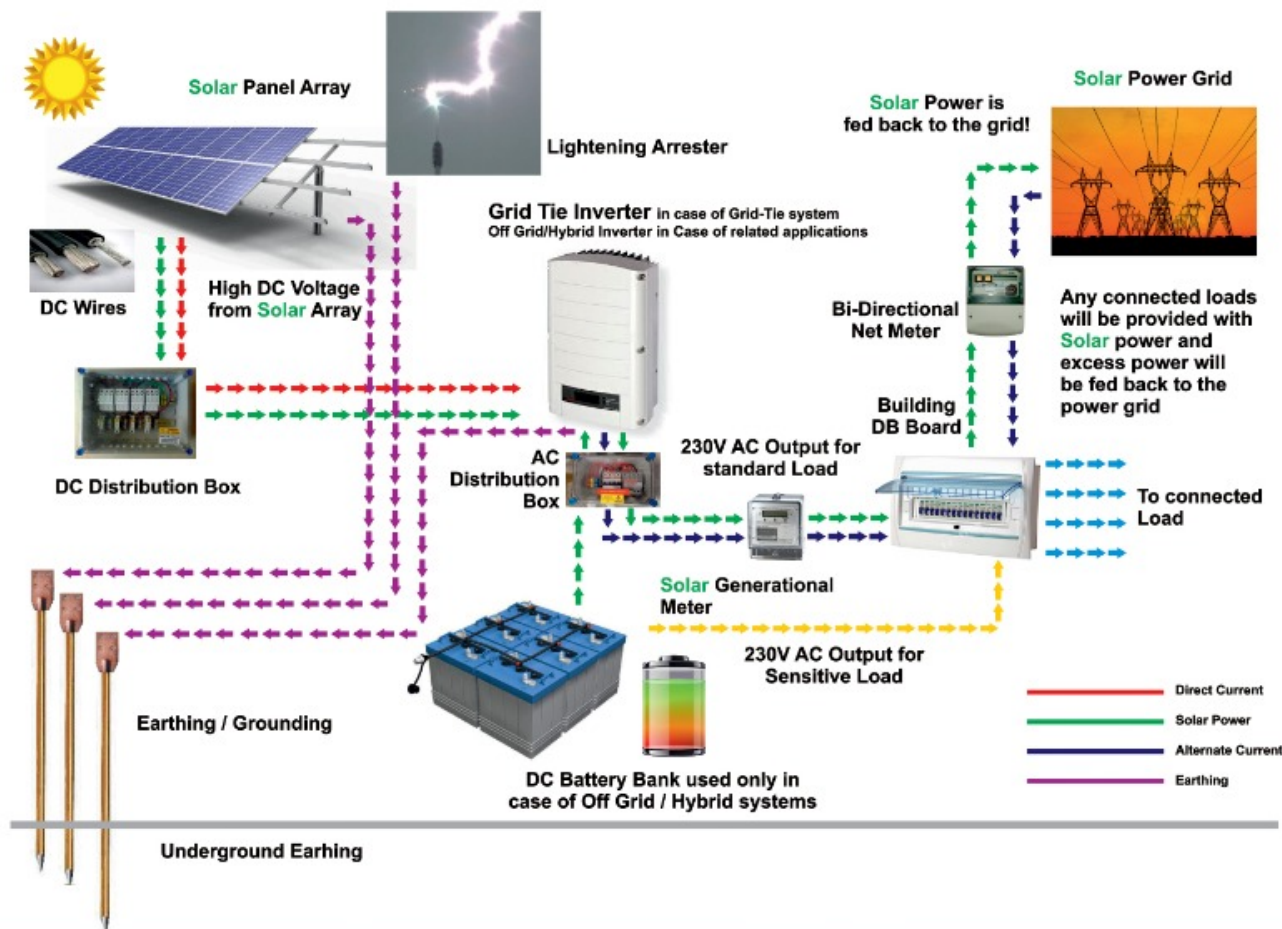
Solar Panel Array

Lightening Arrester

Solar Power Grid

Solar Power is fed back to the grid!

Grid Tie Inverter in case of Grid-Tie system
Off Grid/Hybrid Inverter in Case of related applications

DC Wires

High DC Voltage from Solar Array

Bi-Directional Net Meter

Any connected loads will be provided with Solar power and excess power will be fed back to the power grid

Building DB Board

DC Distribution Box

AC Distribution Box

230V AC Output for standard Load

To connected Load

Solar Generational Meter

230V AC Output for Sensitive Load

Direct Current
Solar Power
Alternate Current
Earthing

Earthing / Grounding

DC Battery Bank used only in case of Off Grid / Hybrid systems

Underground Earhing